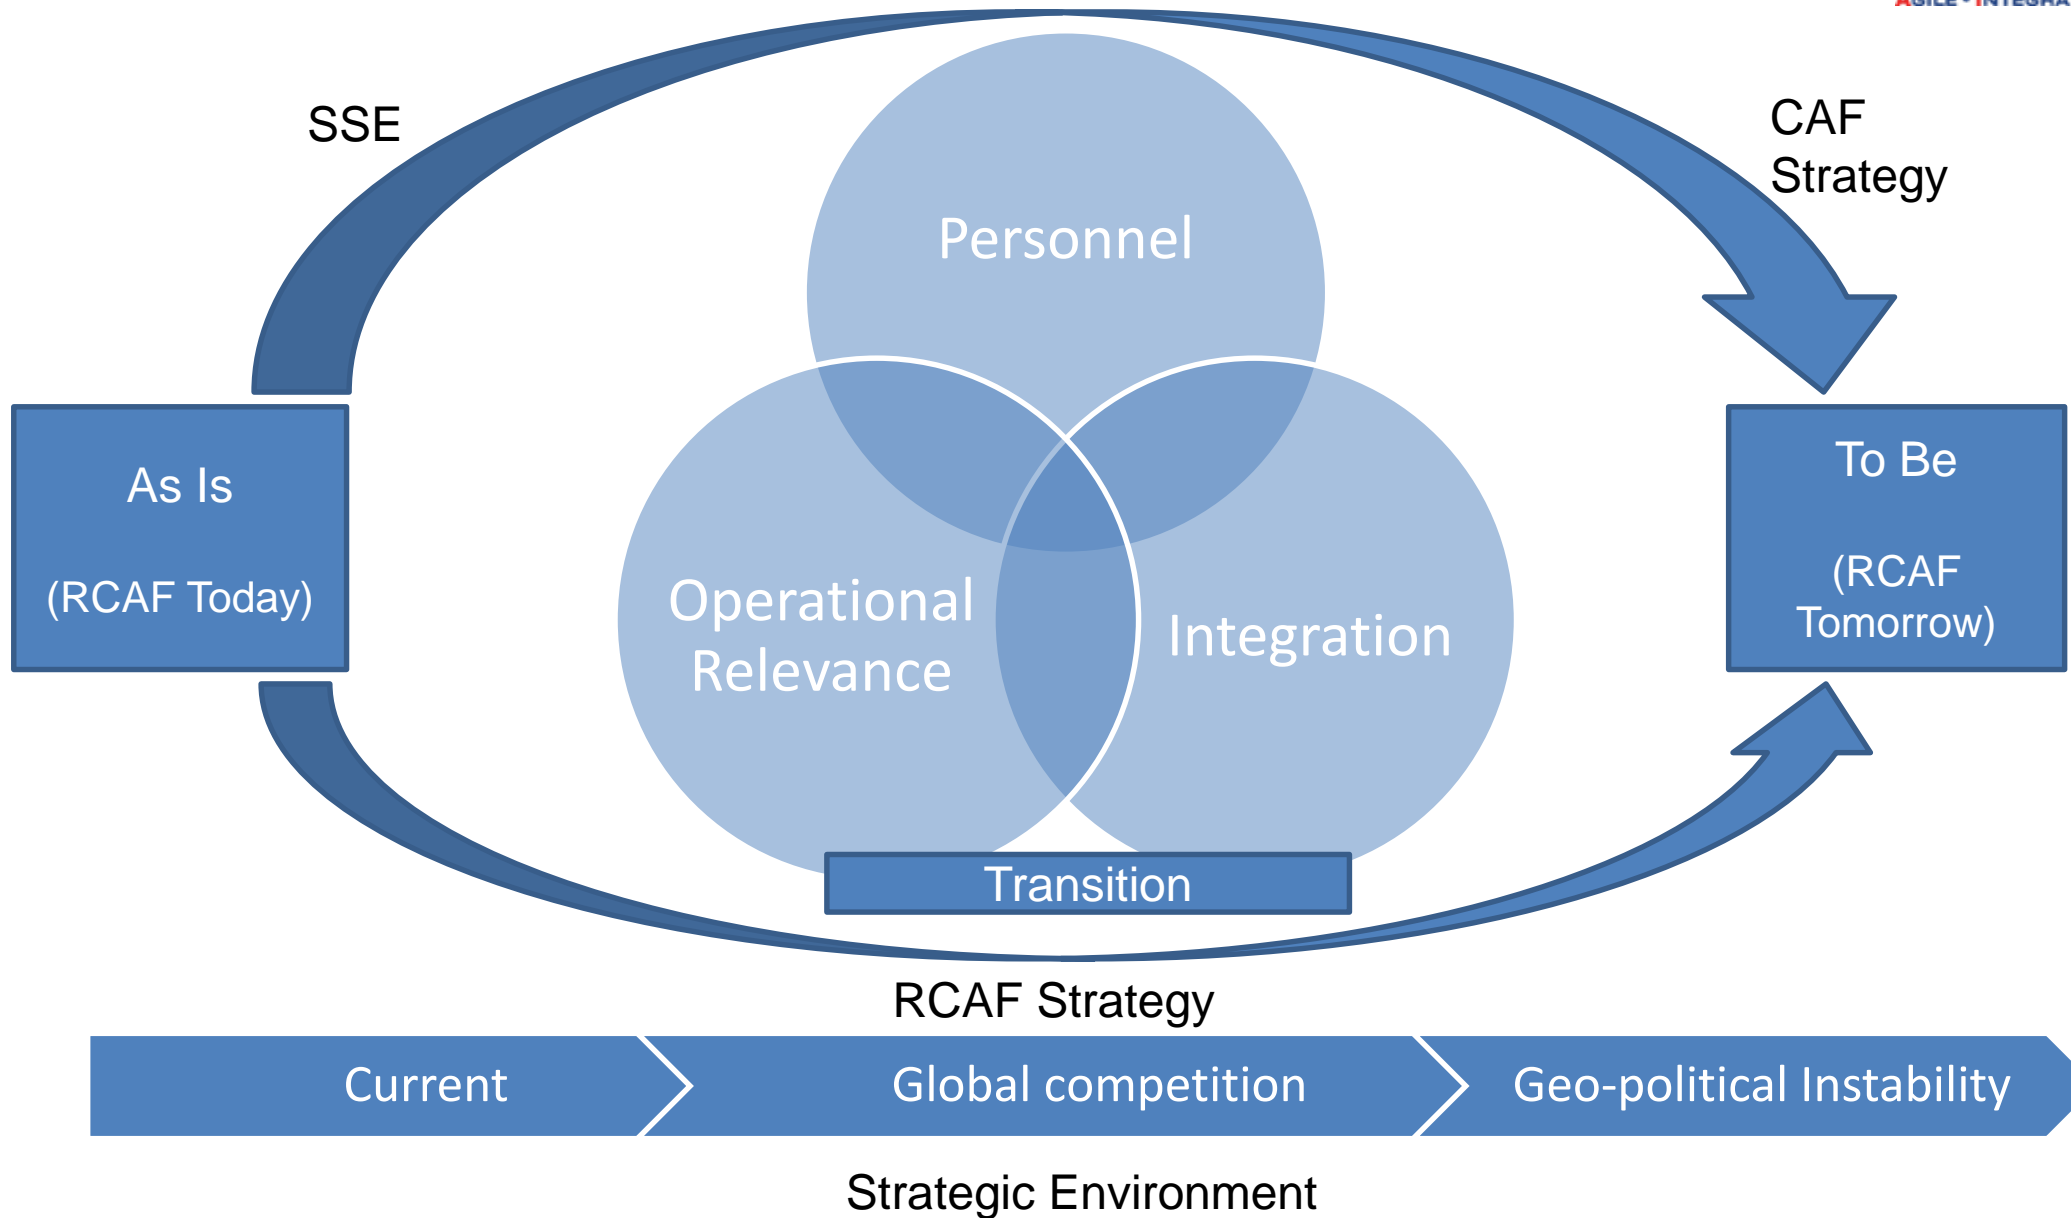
SSE

CAF Strategy

Personnel

As Is

(RCAF Today)

Operational Relevance

Integration

To Be

(RCAF Tomorrow)

Transition

RCAF Strategy

Current

Global competition

Geo-political Instability

Strategic Environment